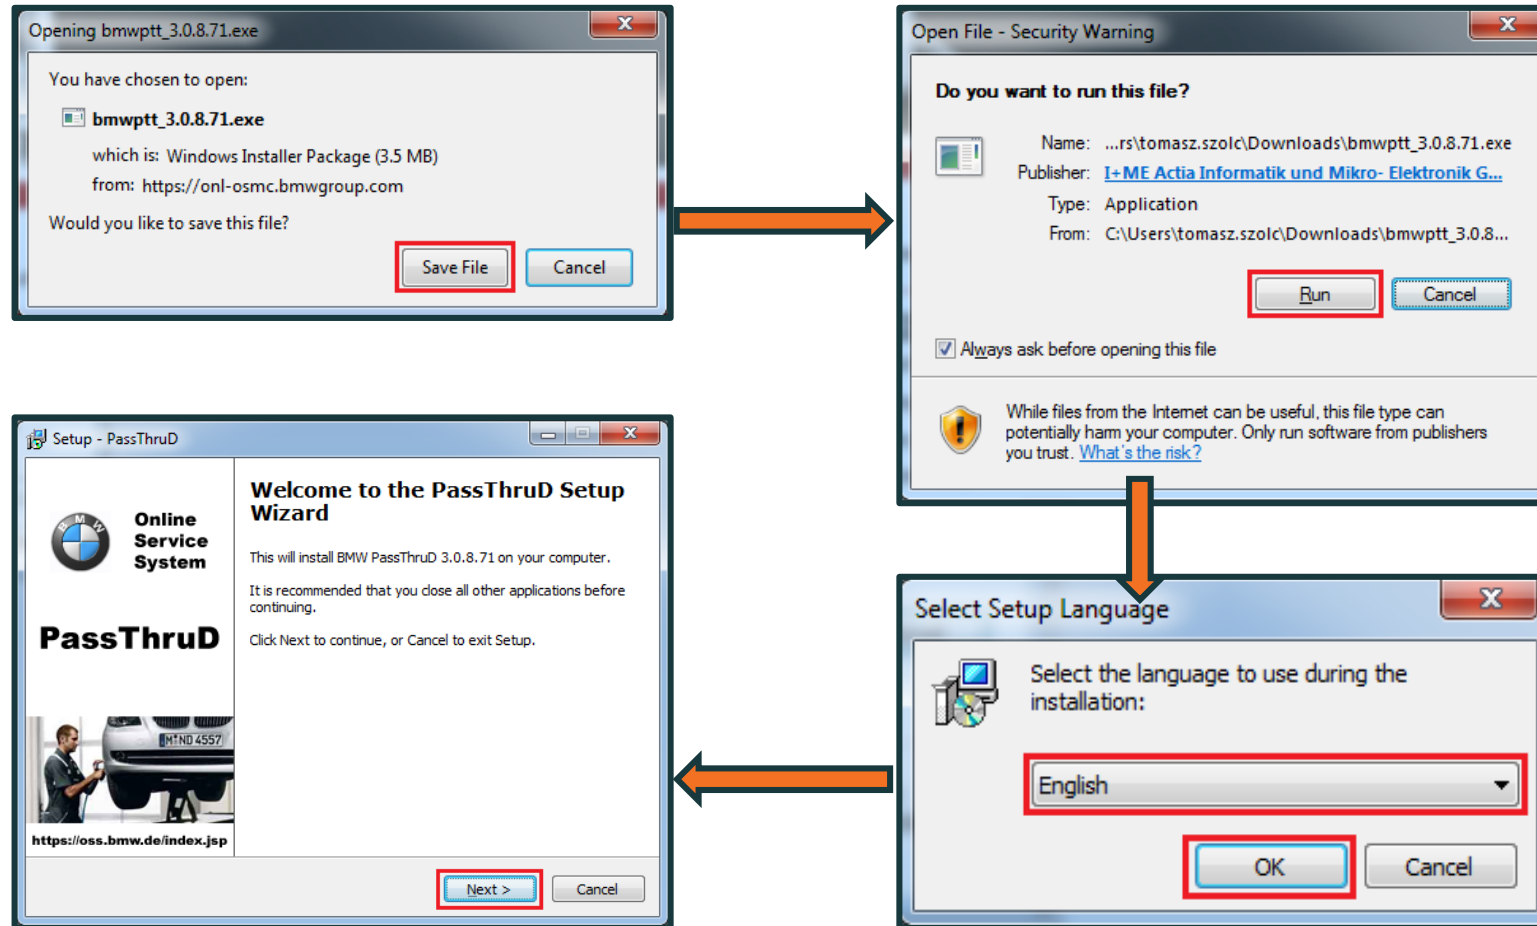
Opening bmwptt_3.0.8.71.exe

You have chosen to open:

bmwptt_3.0.8.71.exe

which is: Windows Installer Package (3.5 MB)

from: https://onl-osmc.bmwgroup.com

Would you like to save this file?

Save File

Cancel

Open File - Security Warning

Do you want to run this file?

Name: ...rs\tomasz.szolc\Downloads\bmwptt_3.0.8.71.exe

Publisher: I+ME Actia Informatik und Mikro- Elektronik G...

Type: Application

From: C:\Users\tomasz.szolc\Downloads\bmwptt_3.0.8...

Run

Cancel

Always ask before opening this file

While files from the Internet can be useful, this file type can potentially harm your computer. Only run software from publishers you trust. What's the risk?

Setup - PassThruD

Online Service System

PassThruD

M ND 4557

https://oss.bmw.de/index.jsp

Welcome to the PassThruD Setup Wizard

This will install BMW PassThruD 3.0.8.71 on your computer.

It is recommended that you close all other applications before continuing.

Click Next to continue, or Cancel to exit Setup.

Next >

Cancel

Select Setup Language

Select the language to use during the installation:

English

OK

Cancel